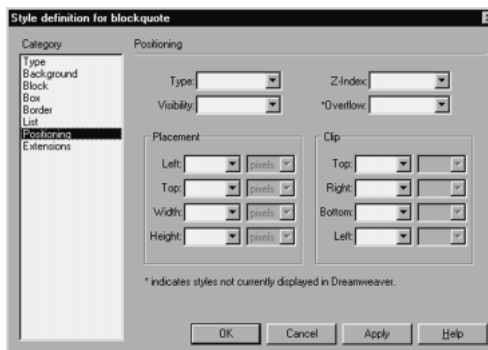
Style definition for blockquote

Category

Type
Background
Block
Box
Border
List
Positioning
Extensions

Positioning

Type:
Visibility:

Z-Index:
*Overflow:

Placement

Left: pixels
Top: pixels
Width: pixels
Height: pixels

Clip

Top:
Right:
Bottom:
Left:

* indicates styles not currently displayed in Dreamweaver.

OK
Cancel
Apply
Help